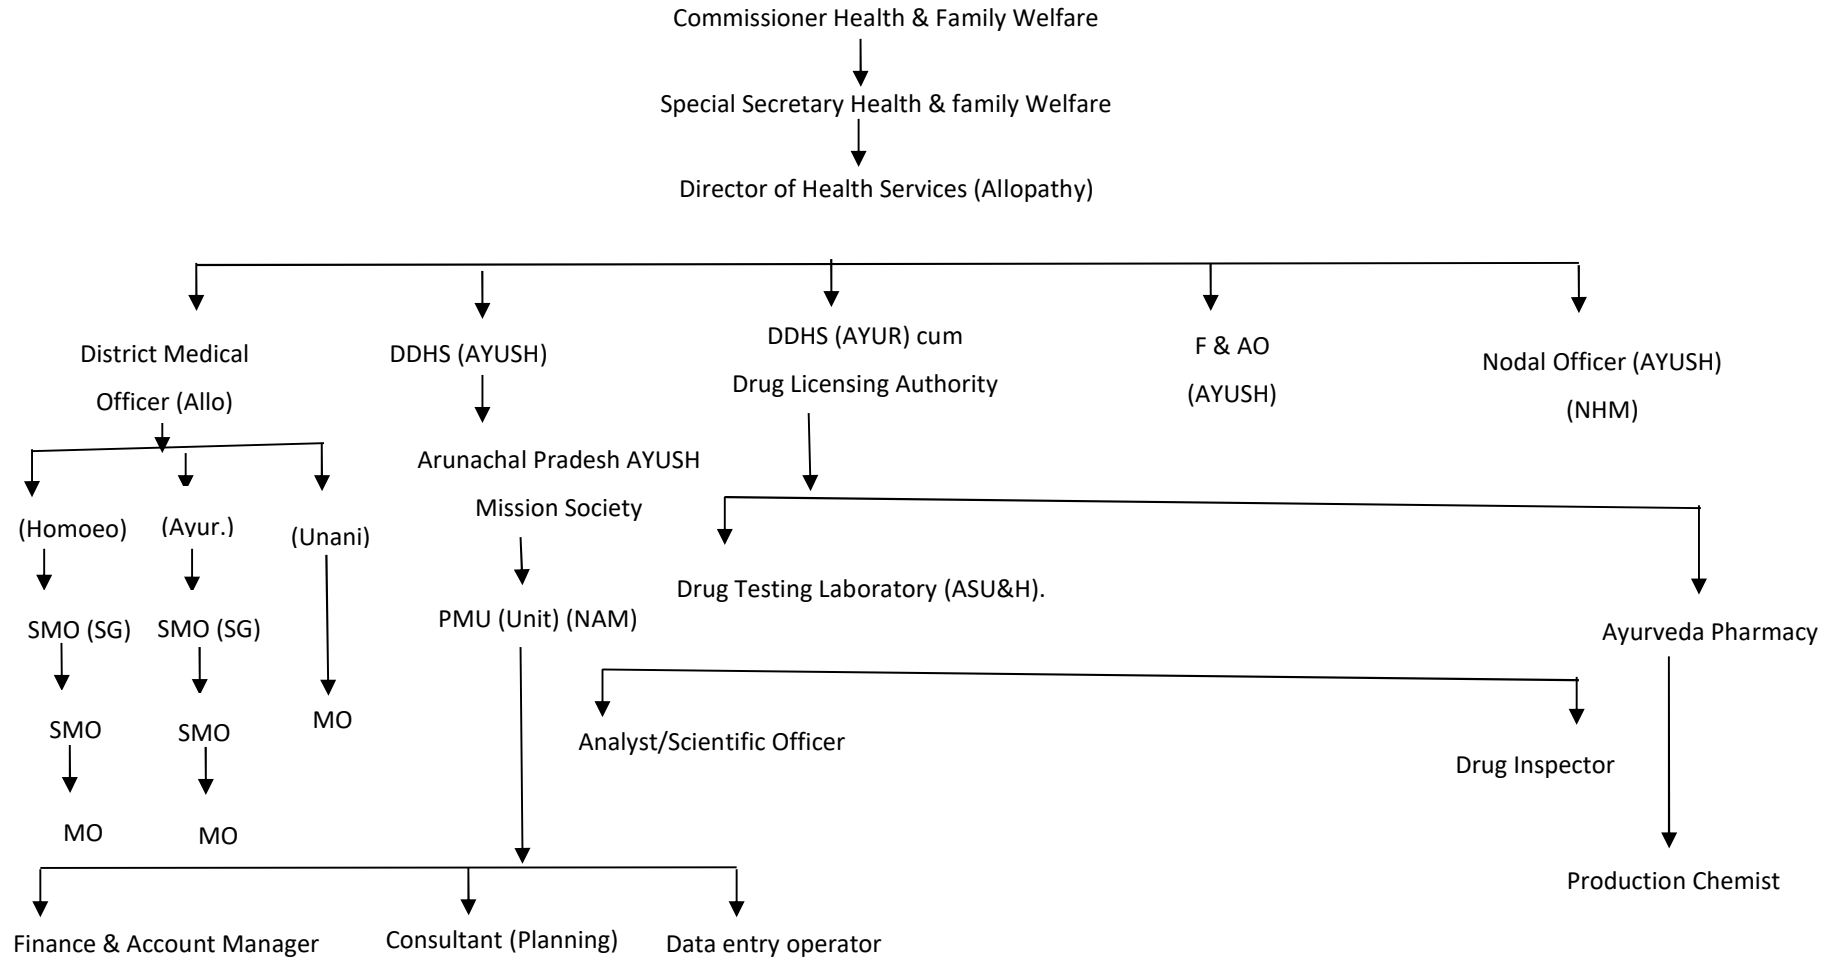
Commissioner Health & Family Welfare

Special Secretary Health & family Welfare

Director of Health Services (Allopathy)

District Medical Officer (Allo)

(Homoeo)

SMO (SG)

SMO

MO

(Ayur.)

SMO (SG)

SMO

MO

(Unani)

MO

DDHS (AYUSH)

Arunachal Pradesh AYUSH Mission Society

PMU (Unit) (NAM)

Finance & Account Manager

Consultant (Planning)

Data entry operator

DDHS (AYUR) cum Drug Licensing Authority

Drug Testing Laboratory (ASU&H).

Analyst/Scientific Officer

Drug Inspector

Ayurveda Pharmacy

Production Chemist

F & AO (AYUSH)

Nodal Officer (AYUSH) (NHM)